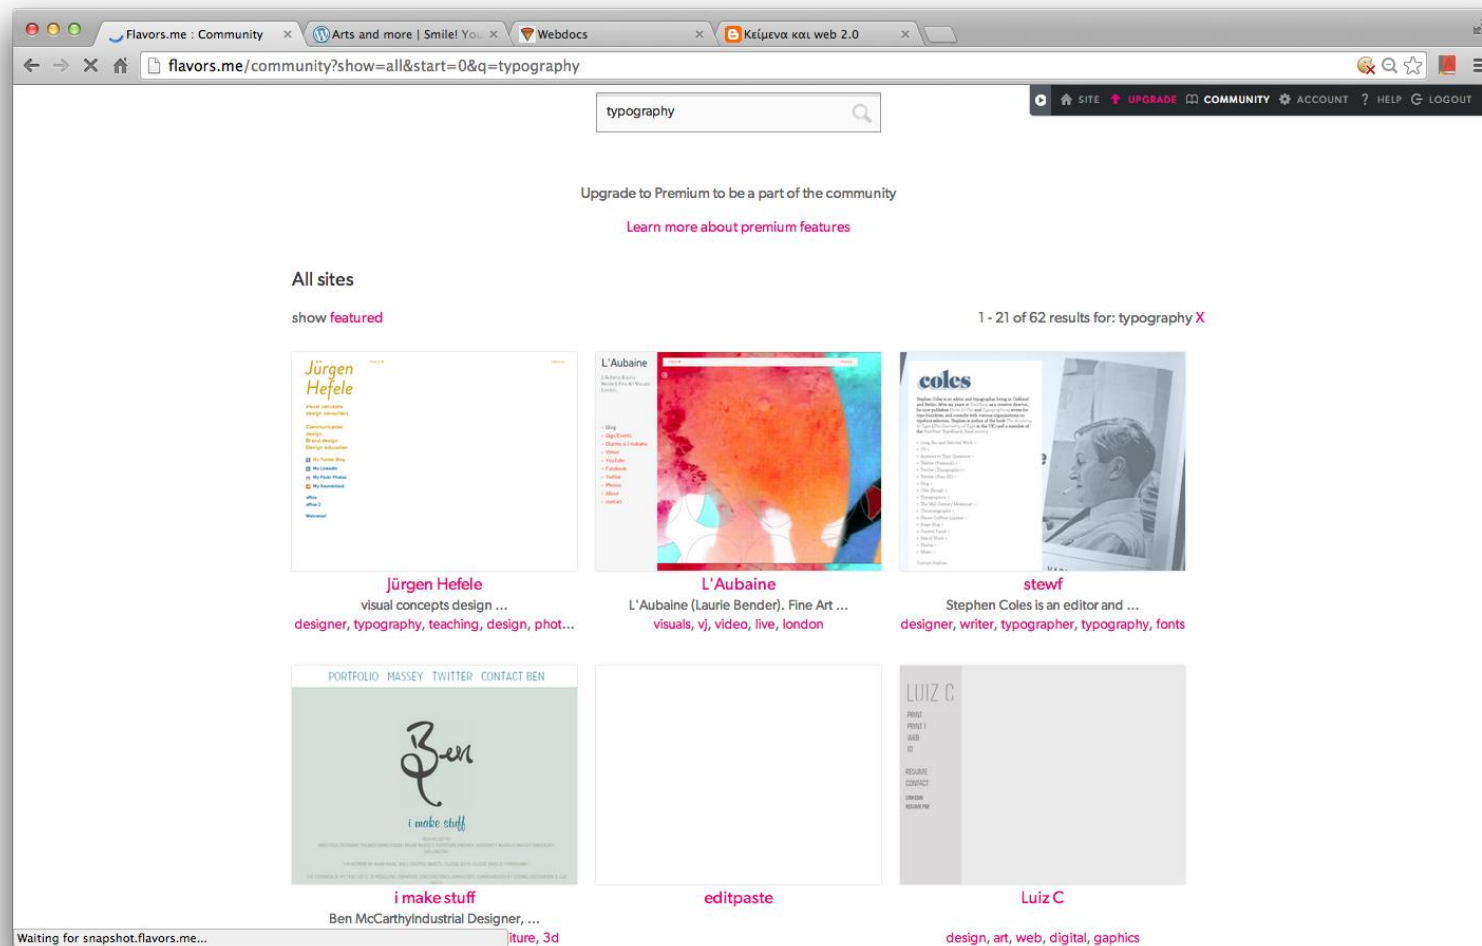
Flavors.me : Community ×
Arts and more | Smile! You ×
Webdocs ×
Κείμενα και web 2.0 ×

flavors.me/community?show=all&start=0&q=typography

SITE UPGRADE COMMUNITY ACCOUNT ? HELP LOGOUT

typography

Upgrade to Premium to be a part of the community

Learn more about premium features

All sites

show featured

1 - 21 of 62 results for: typography X

Jürgen Hefele

Jürgen Hefele
visual concepts design ...
designer, typography, teaching, design, phot...

L'Aubaine

L'Aubaine
L'Aubaine (Laurie Bender). Fine Art ...
visuals, vj, video, live, london

coles

stewf
Stephen Coles is an editor and ...
designer, writer, typographer, typography, fonts

PORTFOLIO MASSEY TWITTER CONTACT BEN

Ben
i make stuff

i make stuff
Ben McCarthyIndustrial Designer, ...
iture, 3d

editpaste

LUIZ C
PRINT
PRINT I
WEB
ID
RESUME
CONTACT

Luiz C
design, art, web, digital, gaphics

Waiting for snapshot.flavors.me...